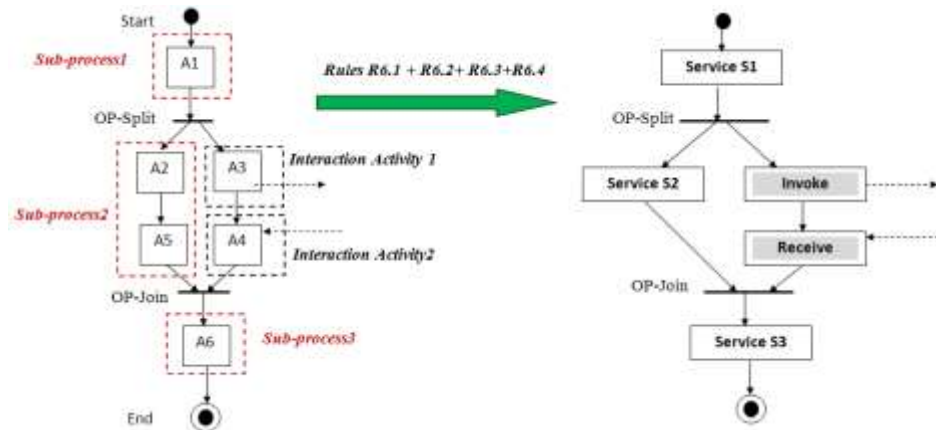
Start

Sub-process1

A1

Rules R6.1 + R6.2+ R6.3+R6.4

OP-Split

A2

A3

Interaction Activity 1

Sub-process2

A5

A4

Interaction Activity2

OP-Join

A6

Sub-process3

End

Service S1

OP-Split

Service S2

Invoke

Receive

OP-Join

Service S3